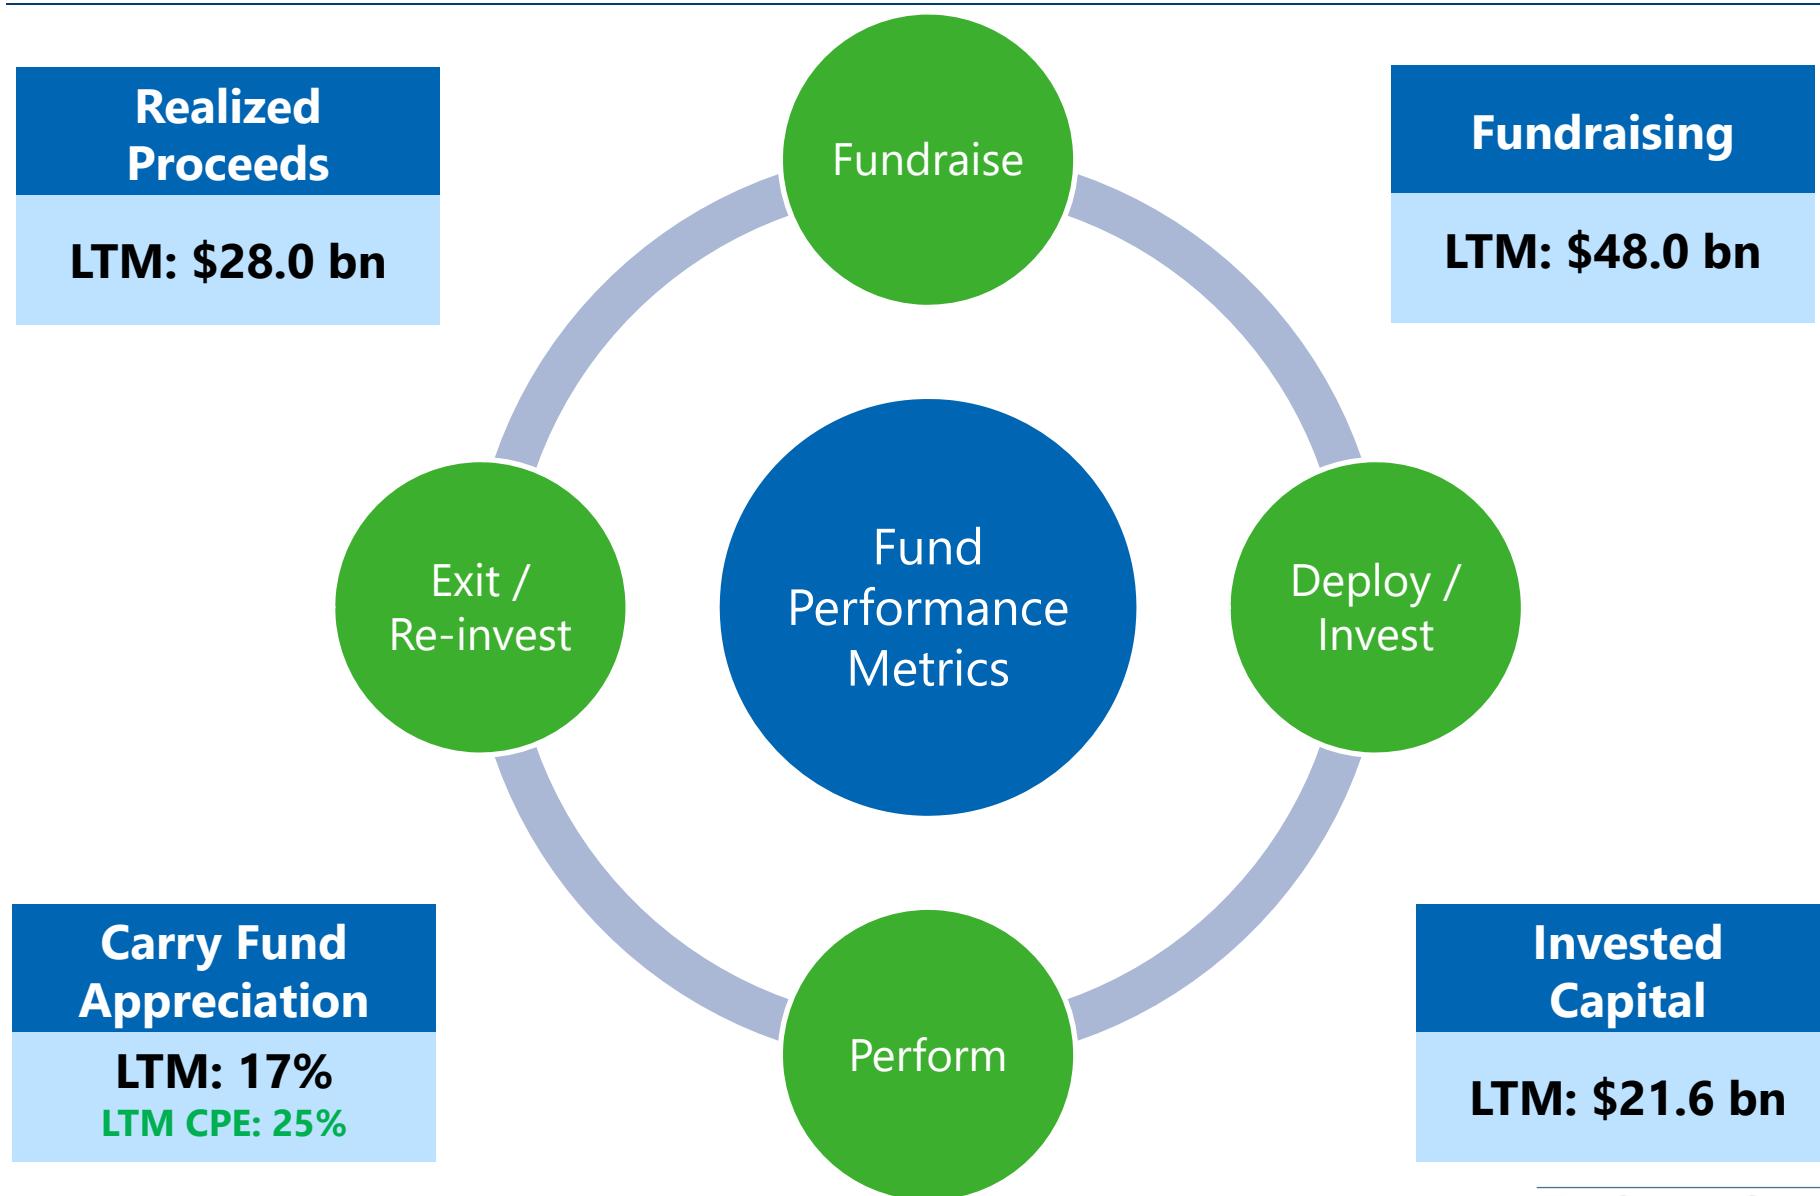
Realized Proceeds

LTM: $28.0 bn

Fundraise

Fundraising

LTM: $48.0 bn

Exit / Re-invest

Fund Performance Metrics

Deploy / Invest

Carry Fund Appreciation

LTM: 17%
LTM CPE: 25%

Perform

Invested Capital

LTM: $21.6 bn